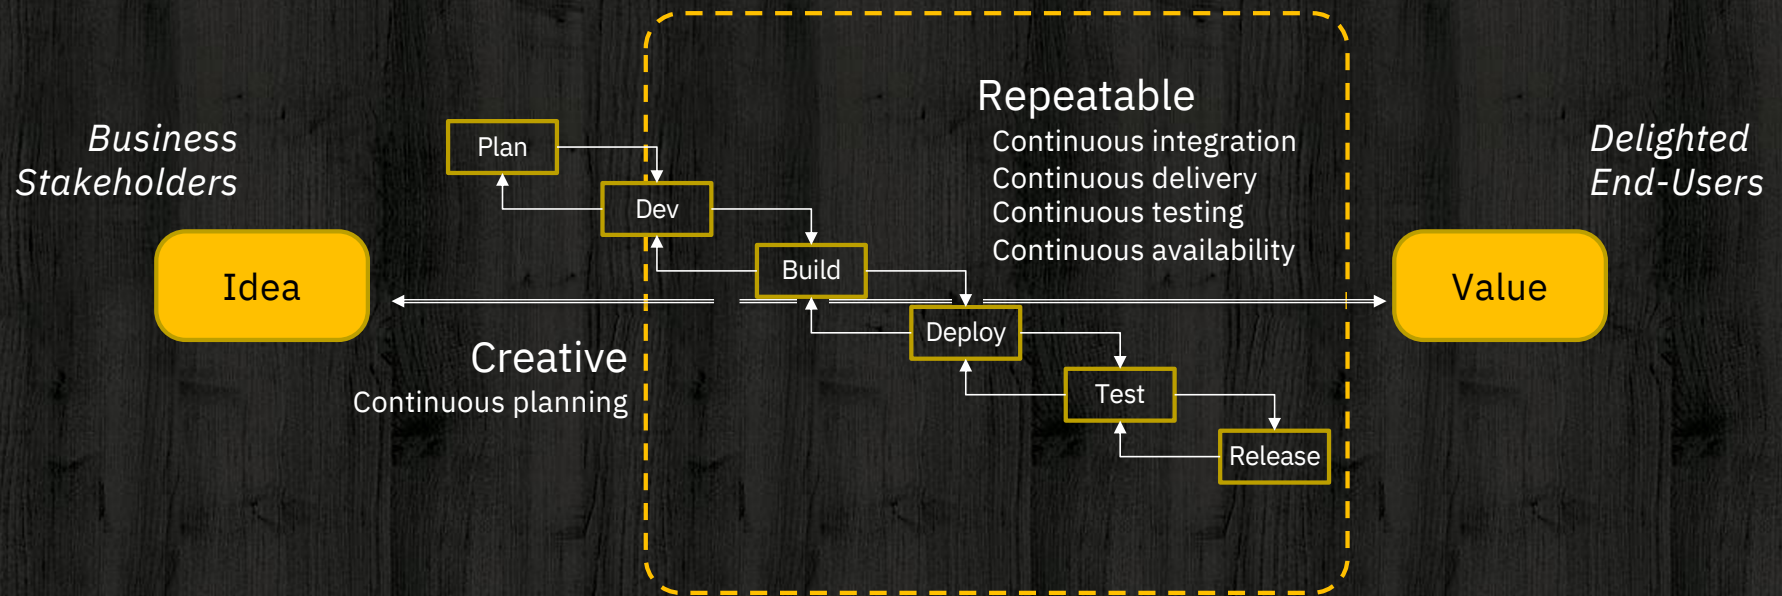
Business Stakeholders

Idea

Plan

Dev

Build

Deploy

Test

Release

Creative
Continuous planning

Repeatable
Continuous integration
Continuous delivery
Continuous testing
Continuous availability

Delighted End-Users

Value